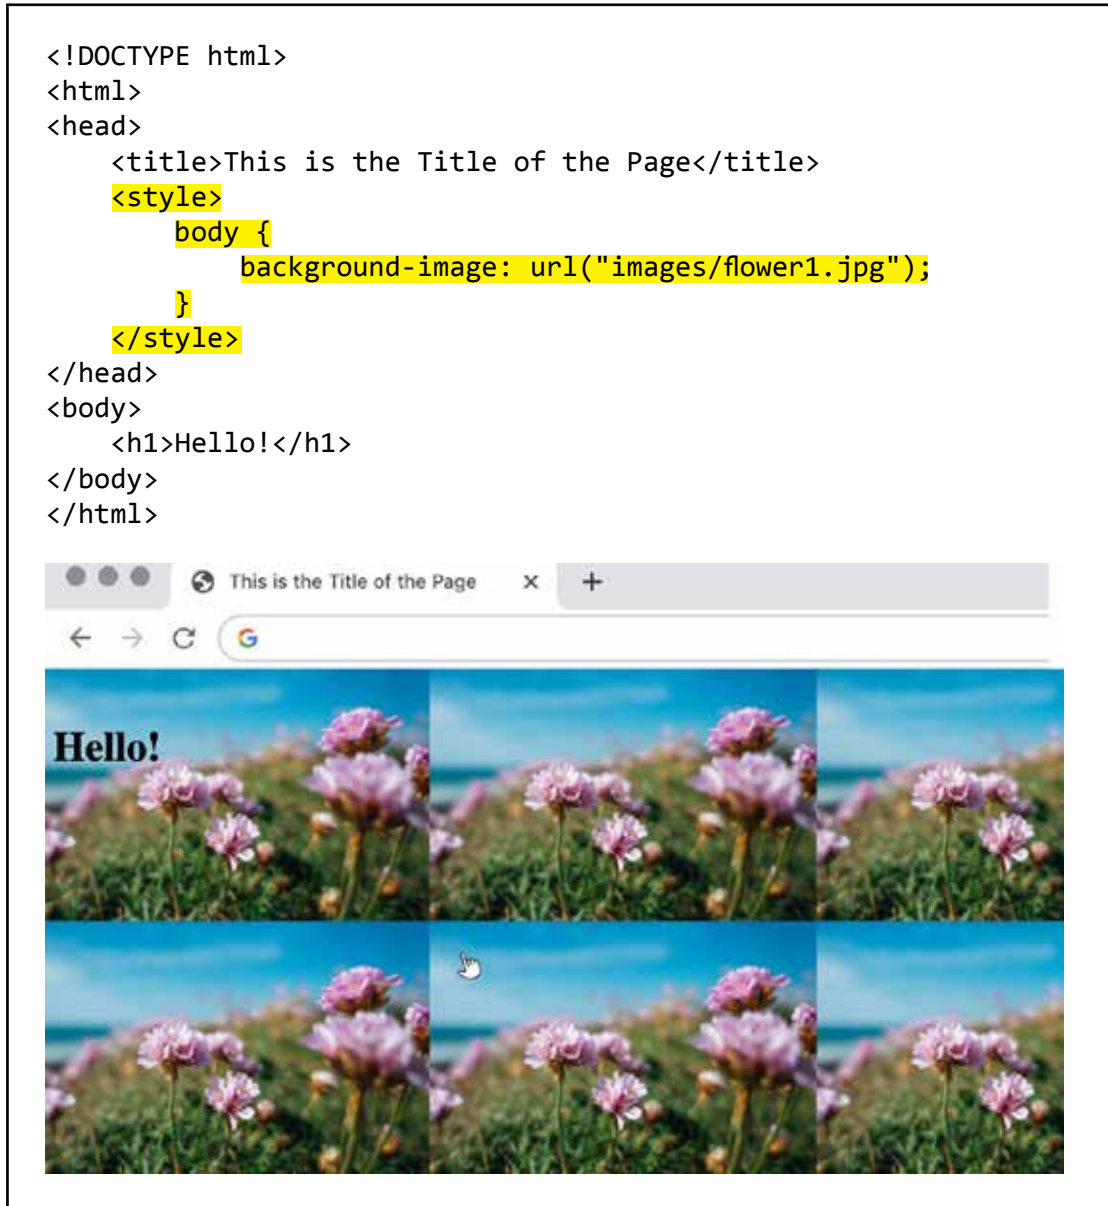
<!DOCTYPE html>
<html>
<head>
    <title>This is the Title of the Page</title>
    <style>
        body {
            background-image: url("images/flower1.jpg");
        }
    </style>
</head>
<body>
    <h1>Hello!</h1>
</body>
</html>

This is the Title of the Page ×  +

Hello!